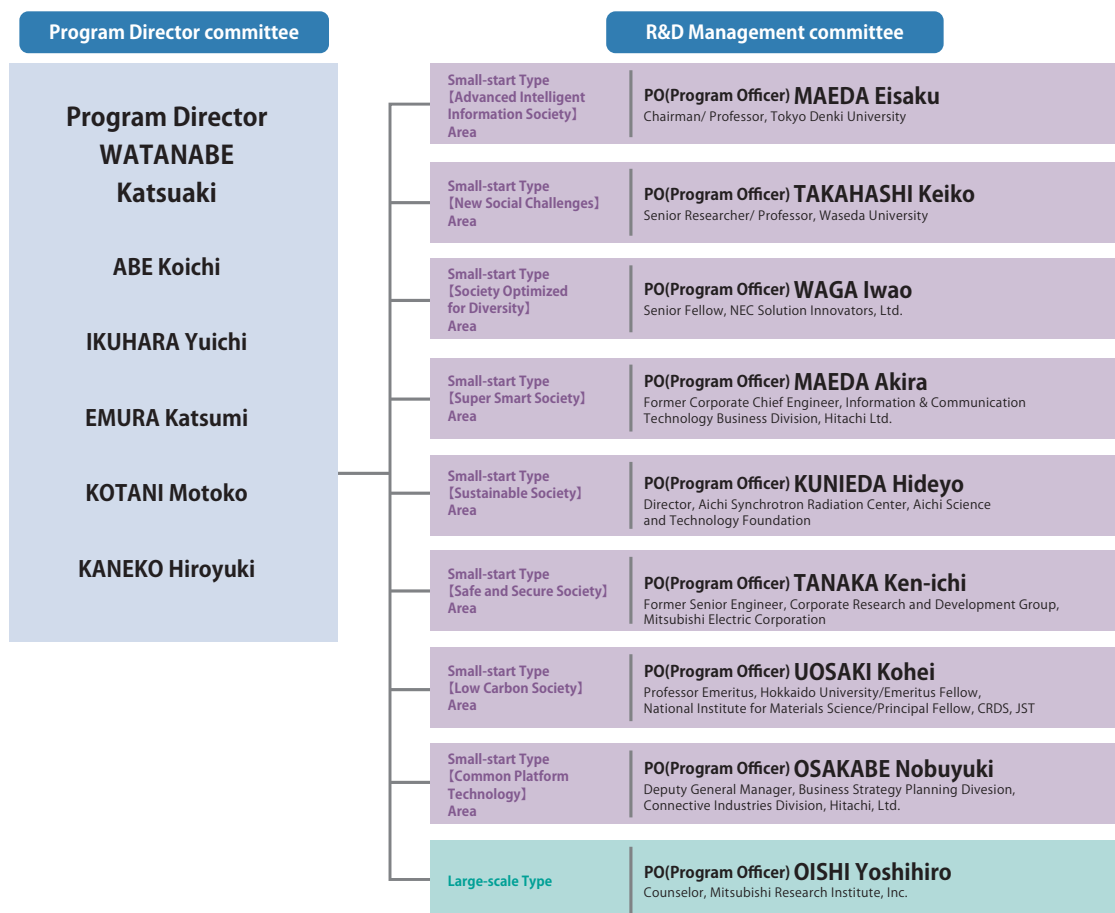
Program Director committee

Program Director WATANABE Katsuaki

ABE Koichi

IKUHARA Yuichi

EMURA Katsumi

KOTANI Motoko

KANEKO Hiroyuki

R&D Management committee

Small-start Type 【Advanced Intelligent Information Society】 Area

PO(Program Officer) MAEDA Eisaku
Chairman/ Professor, Tokyo Denki University

Small-start Type 【New Social Challenges】 Area

PO(Program Officer) TAKAHASHI Keiko
Senior Researcher/ Professor, Waseda University

Small-start Type 【Society Optimized for Diversity】 Area

PO(Program Officer) WAGA Iwao
Senior Fellow, NEC Solution Innovators, Ltd.

Small-start Type 【Super Smart Society】 Area

PO(Program Officer) MAEDA Akira
Former Corporate Chief Engineer, Information & Communication Technology Business Division, Hitachi Ltd.

Small-start Type 【Sustainable Society】 Area

PO(Program Officer) KUNIEDA Hideyo
Director, Aichi Synchrotron Radiation Center, Aichi Science and Technology Foundation

Small-start Type 【Safe and Secure Society】 Area

PO(Program Officer) TANAKA Ken-ichi
Former Senior Engineer, Corporate Research and Development Group, Mitsubishi Electric Corporation

Small-start Type 【Low Carbon Society】 Area

PO(Program Officer) UOSAKI Kohei
Professor Emeritus, Hokkaido University/Emeritus Fellow, National Institute for Materials Science/Principal Fellow, CRDS, JST

Small-start Type 【Common Platform Technology】 Area

PO(Program Officer) OSAKABE Nobuyuki
Deputy General Manager, Business Strategy Planning Divesion, Connective Industries Division, Hitachi, Ltd.

Large-scale Type

PO(Program Officer) OISHI Yoshihiro
Counselor, Mitsubishi Research Institute, Inc.